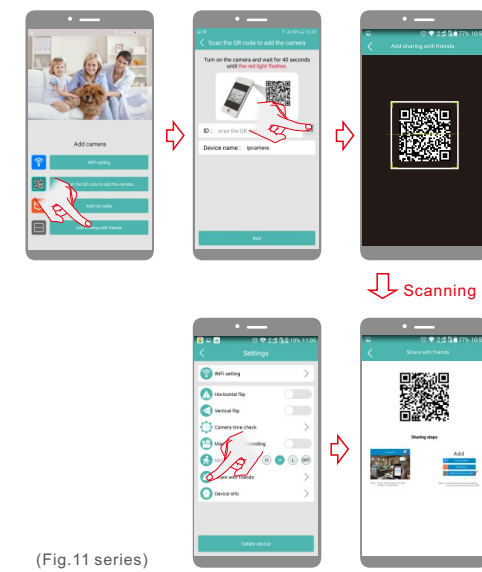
Add camera

WiFi setting

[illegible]n the QR code to add the camera

Add net cable

Add sharing with friends

Scan the QR code to add the camera

Turn on the camera and wait for 40 seconds until the red light flashes.

ID : scan the QR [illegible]

Device name : ipcamera

Next

Add sharing with friends

Scanning

Settings

WiFi setting

Horizontal flip

Vertical flip

Camera time check

Ma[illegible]ording

H M L OFF

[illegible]are with friends

Device info

Delete device

Share with friends

Sharing steps

Add

(Fig.11 series)